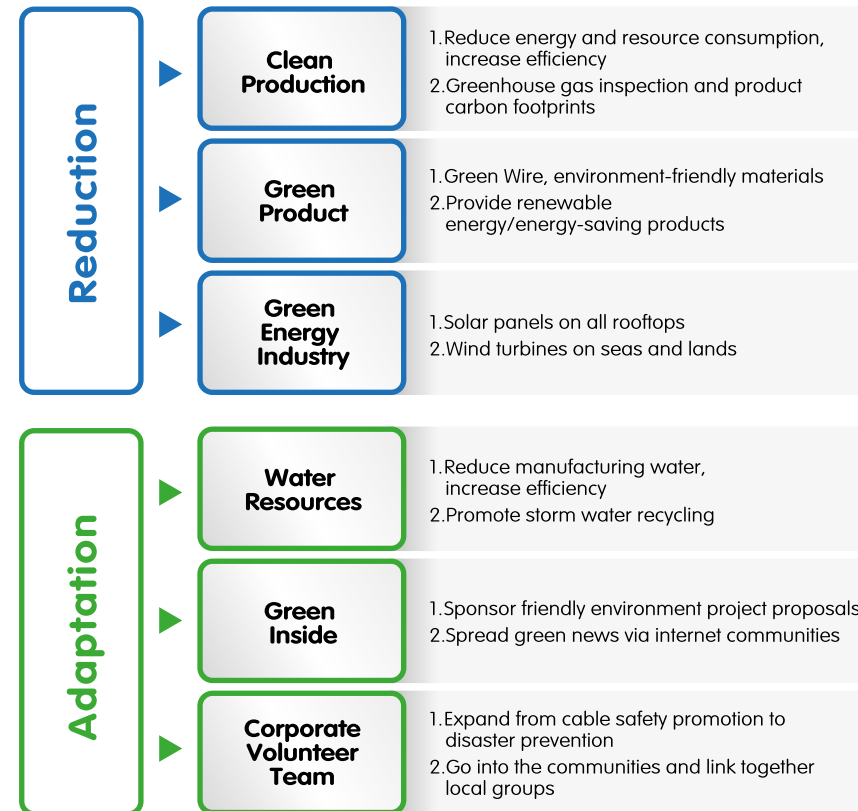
Reduction

Clean Production

1.Reduce energy and resource consumption, increase efficiency
2.Greenhouse gas inspection and product carbon footprints

Green Product

1.Green Wire, environment-friendly materials
2.Provide renewable energy/energy-saving products

Green Energy Industry

1.Solar panels on all rooftops
2.Wind turbines on seas and lands

Adaptation

Water Resources

1.Reduce manufacturing water, increase efficiency
2.Promote storm water recycling

Green Inside

1.Sponsor friendly environment project proposals
2.Spread green news via internet communities

Corporate Volunteer Team

1.Expand from cable safety promotion to disaster prevention
2.Go into the communities and link together local groups